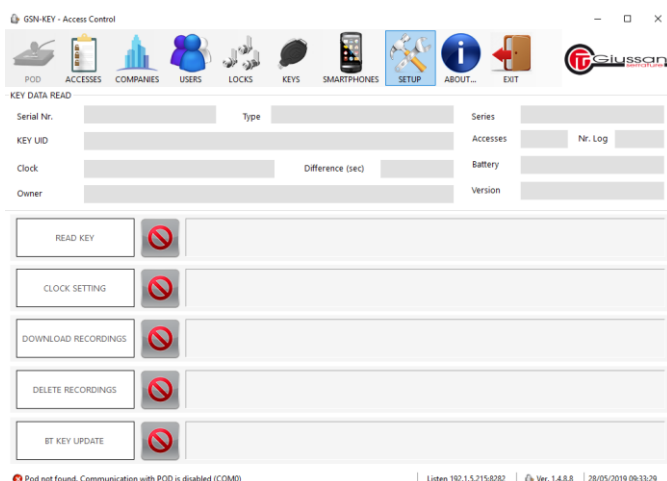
GSN-KEY - Access Control

POD ACCESSES COMPANIES USERS LOCKS KEYS SMARTPHONES SETUP ABOUT... EXIT

Giussani

KEY DATA READ

Serial Nr. Type Series

KEY UID Accesses Nr. Log

Clock Difference (sec) Battery

Owner Version

READ KEY

CLOCK SETTING

DOWNLOAD RECORDINGS

DELETE RECORDINGS

BT KEY UPDATE

Pod not found. Communication with POD is disabled (COM0) Listen 192.1.5.215:8282 Ver. 1.4.8.8 28/05/2019 09:33:29